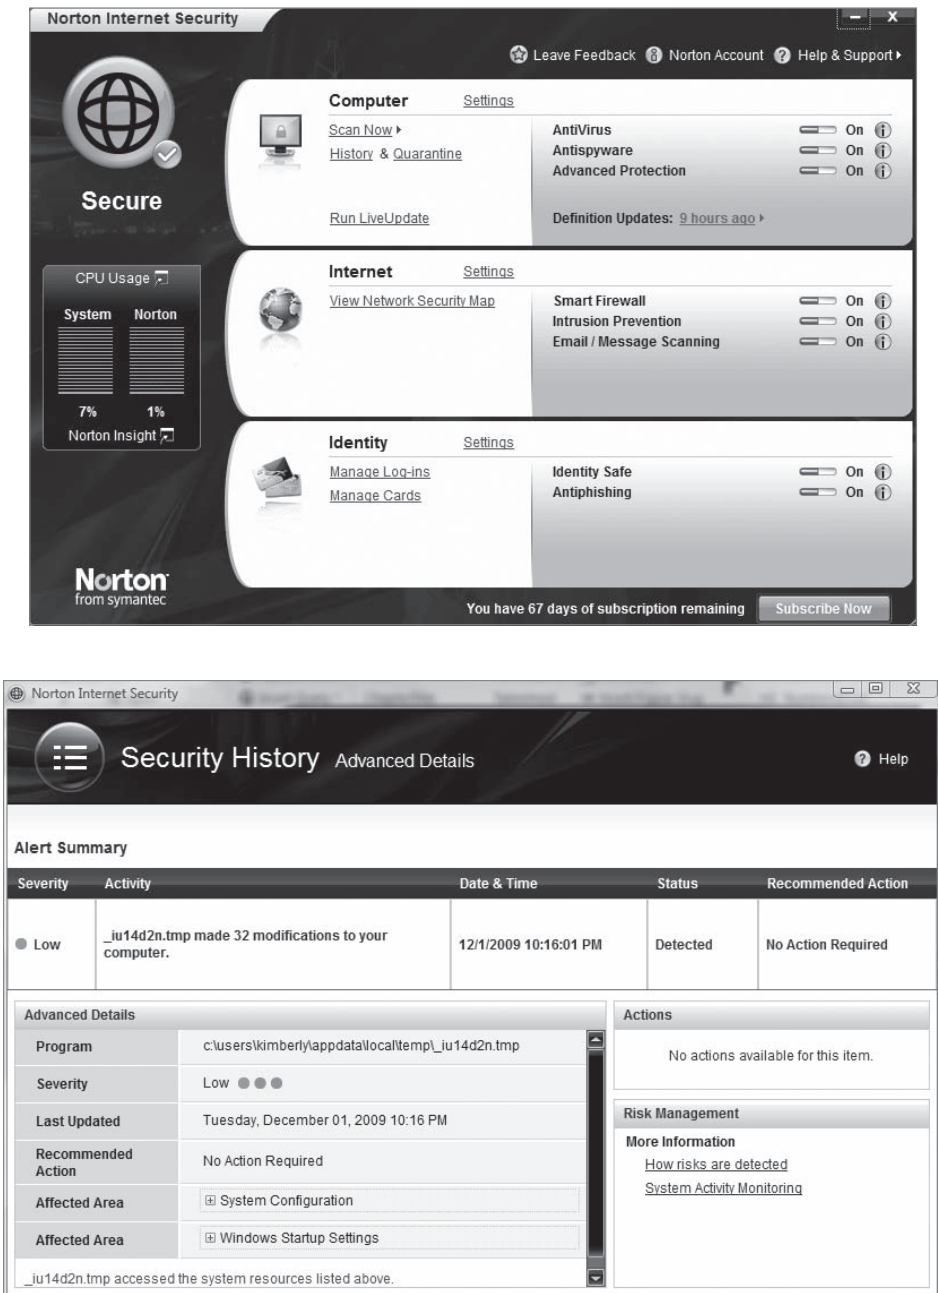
Norton Internet Security

Leave Feedback   Norton Account   Help & Support ▸

Secure

CPU Usage

System   Norton

7%   1%

Norton Insight

Computer   Settings

Scan Now ▸

History & Quarantine

Run LiveUpdate

AntiVirus   On
Antispyware   On
Advanced Protection   On

Definition Updates: 9 hours ago ▸

Internet   Settings

View Network Security Map

Smart Firewall   On
Intrusion Prevention   On
Email / Message Scanning   On

Identity   Settings

Manage Log-ins

Manage Cards

Identity Safe   On
Antiphishing   On

Norton from symantec

You have 67 days of subscription remaining   Subscribe Now

Norton Internet Security

Security History   Advanced Details

Help

Alert Summary

| Severity | Activity | Date & Time | Status | Recommended Action |
|---|---|---|---|---|
| Low | _iu14d2n.tmp made 32 modifications to your computer. | 12/1/2009 10:16:01 PM | Detected | No Action Required |

Advanced Details

| | |
|---|---|
| Program | c:\users\kimberly\appdata\local\temp\_iu14d2n.tmp |
| Severity | Low |
| Last Updated | Tuesday, December 01, 2009 10:16 PM |
| Recommended Action | No Action Required |
| Affected Area | ⊞ System Configuration |
| Affected Area | ⊞ Windows Startup Settings |

_iu14d2n.tmp accessed the system resources listed above.

Actions

No actions available for this item.

Risk Management

More Information

How risks are detected

System Activity Monitoring